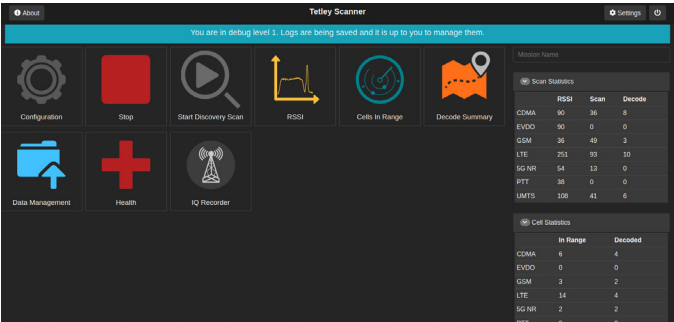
About

Tetley Scanner

Settings

You are in debug level 1. Logs are being saved and it is up to you to manage them.

Configuration

Stop

Start Discovery Scan

RSSI

Cells In Range

Decode Summary

Data Management

Health

IQ Recorder

Mission Name

Scan Statistics

| | RSSI | Scan | Decode |
|---|---|---|---|
| CDMA | 90 | 36 | 8 |
| EVDO | 90 | 0 | 0 |
| GSM | 36 | 49 | 3 |
| LTE | 251 | 93 | 10 |
| 5G NR | 54 | 13 | 0 |
| PTT | 38 | 0 | 0 |
| UMTS | 108 | 41 | 6 |

Cell Statistics

| | In Range | Decoded |
|---|---|---|
| CDMA | 6 | 4 |
| EVDO | 0 | 0 |
| GSM | 3 | 2 |
| LTE | 14 | 4 |
| 5G NR | 2 | 2 |
| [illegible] | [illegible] | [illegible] |